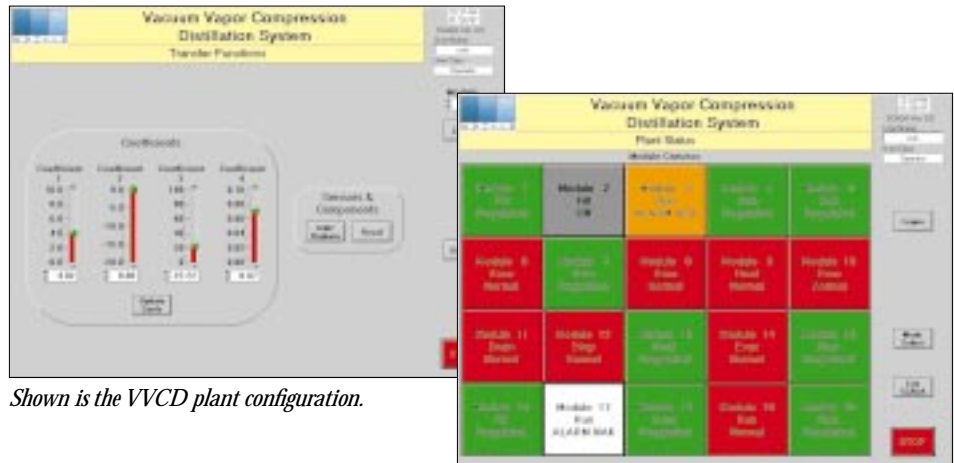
Vacuum Vapor Compression
Distillation System
Transfer Functions

Coefficients

Coefficient 1
Coefficient 2
Coefficient 3
Coefficient 4

Update Coefs

Sensors & Components

Vacuum Vapor Compression
Distillation System
Plant Status
Module Statuses

Module 2
Off
Off

Module 6
Error
Normal

Module 8
Error
Normal

Module 9
Heat
Normal

Module 10
Error
Normal

Module 11
Drain
Normal

Module 12
Stop
Normal

Module 14
Error
Normal

Module 17
Run
ALARM MAX

Module 19
Run
Normal

STOP

Shown is the VVCD plant configuration.